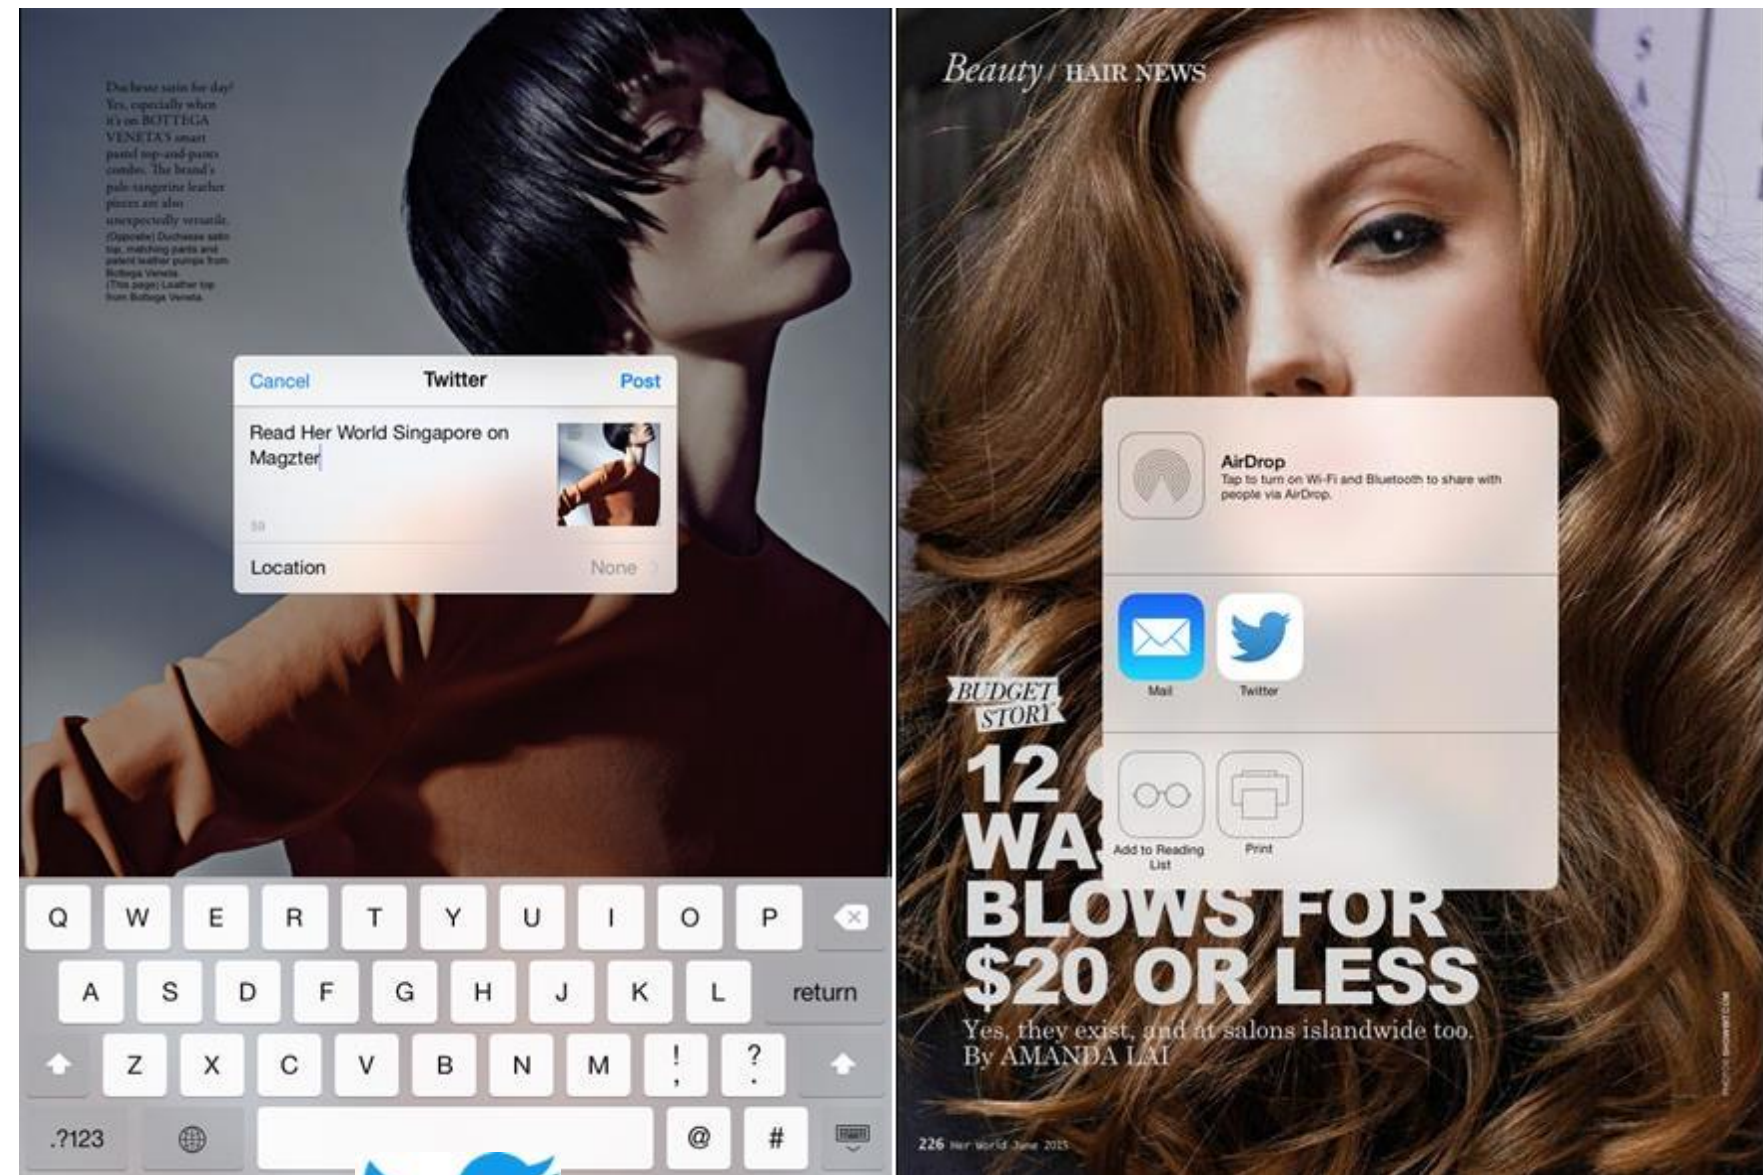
Duchesse satin for day! Yes, especially when it's on BOTTEGA VENETA'S smart pastel top-and-pants combo. The brand's pale-tangerine leather pieces are also unexpectedly versatile.
(Opposite) Duchesse satin top, matching pants and patent leather pumps from Bottega Veneta.
(This page) Leather top from Bottega Veneta.

Cancel Twitter Post

Read Her World Singapore on Magzter

59

Location None

Q W E R T Y U I O P
A S D F G H J K L return
Z X C V B N M ! , ? .
.?123 @ #

Beauty / HAIR NEWS

AirDrop
Tap to turn on Wi-Fi and Bluetooth to share with people via AirDrop.

Mail Twitter

Add to Reading List Print

BUDGET STORY

12 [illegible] WA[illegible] BLOWS FOR $20 OR LESS

Yes, they exist, and at salons islandwide too. By AMANDA LAI

226 Her World June 2015

PHOTOS SHOWBIT.COM